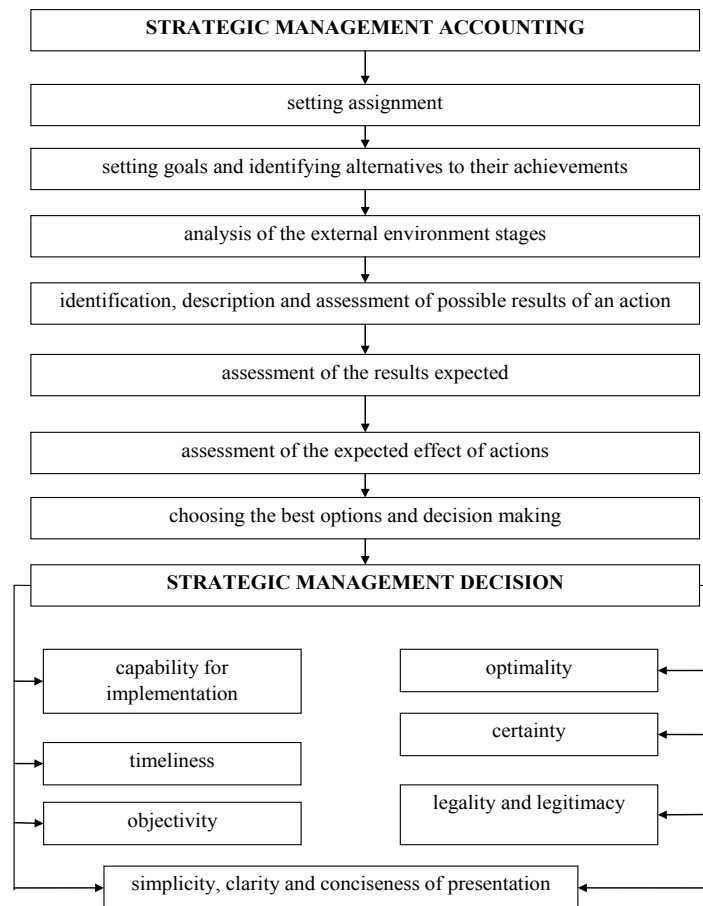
STRATEGIC MANAGEMENT ACCOUNTING

setting assignment

setting goals and identifying alternatives to their achievements

analysis of the external environment stages

identification, description and assessment of possible results of an action

assessment of the results expected

assessment of the expected effect of actions

choosing the best options and decision making

STRATEGIC MANAGEMENT DECISION

capability for implementation

timeliness

objectivity

optimality

certainty

legality and legitimacy

simplicity, clarity and conciseness of presentation